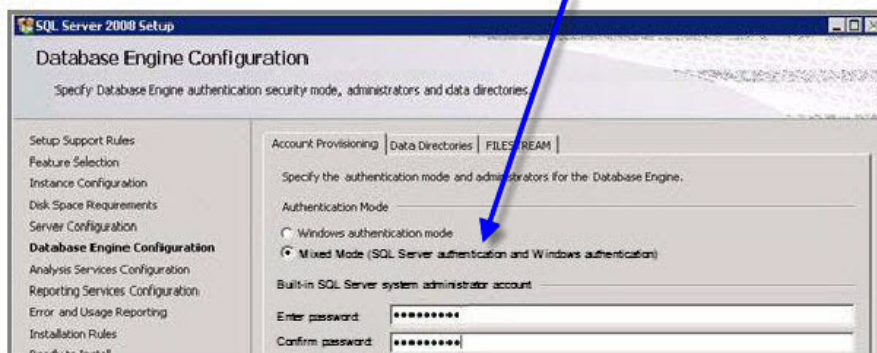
SQL Server 2008 Setup

Database Engine Configuration

Specify Database Engine authentication security mode, administrators and data directories.

Setup Support Rules
Feature Selection
Instance Configuration
Disk Space Requirements
Server Configuration
Database Engine Configuration
Analysis Services Configuration
Reporting Services Configuration
Error and Usage Reporting
Installation Rules
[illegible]

Account Provisioning | Data Directories | FILESTREAM

Specify the authentication mode and administrators for the Database Engine.

Authentication Mode

Windows authentication mode
Mixed Mode (SQL Server authentication and Windows authentication)

Built-in SQL Server system administrator account

Enter password: ••••••••••
Confirm password: ••••••••••